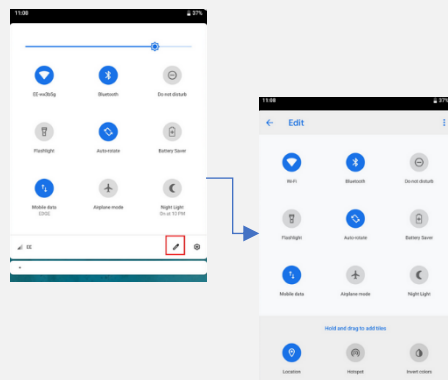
11:08
37%
SE ea3b5g
Bluetooth
Do not disturb
Flashlight
Auto-rotate
Battery Saver
Mobile data
E202
Airplane mode
Night Light
On at 10 PM
SE

11:08
37%
Edit
Wi-Fi
Bluetooth
Do not disturb
Flashlight
Auto-rotate
Battery Saver
Mobile data
Airplane mode
Night Light
Hold and drag to add tiles
Location
Hotspot
Invert colors